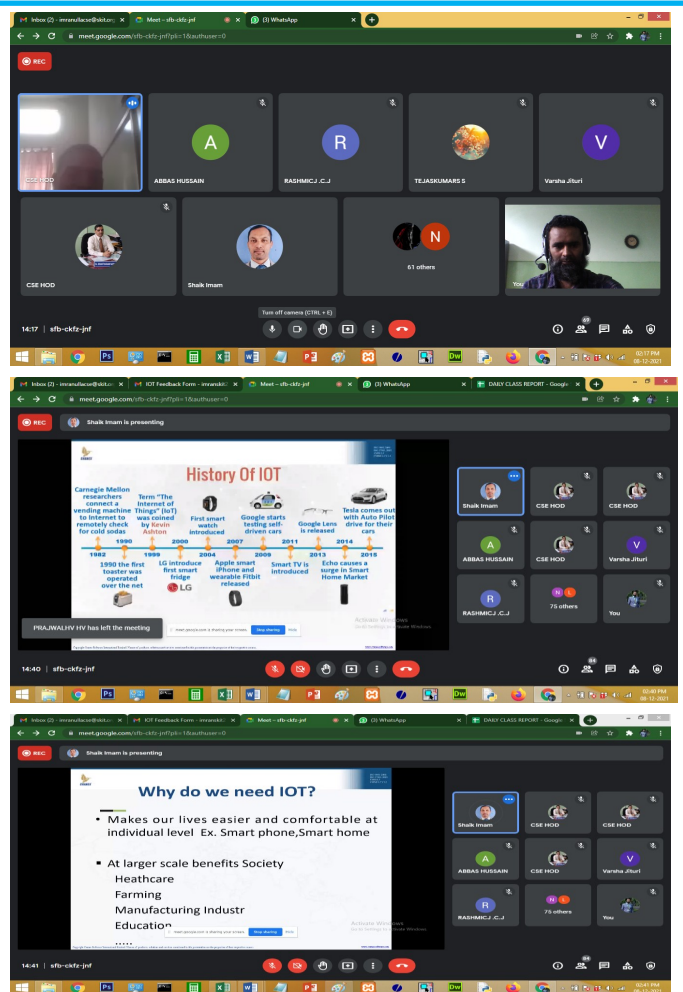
Inbox (2) - imranullacse@skit.org | Meet – sfb-ckfz-jnf | (3) WhatsApp

meet.google.com/sfb-ckfz-jnf?pli=1&authuser=0

REC

CSE HOD

A
ABBAS HUSSAIN

R
RASHMICJ .C.J

TEJASKUMARS S

V
Varsha Jituri

CSE HOD

Shaik Imam

N
61 others

You

Turn off camera (CTRL + E)

14:17 | sfb-ckfz-jnf

67

02:17 PM
08-12-2021

Inbox (2) - imranullacse@skit.or | IOT Feedback Form - imranskit | Meet – sfb-ckfz-jnf | (3) WhatsApp | DAILY CLASS REPORT - Google

meet.google.com/sfb-ckfz-jnf?pli=1&authuser=0

REC

Shaik Imam is presenting

History Of IOT

Carnegie Mellon researchers connect a vending machine to Internet to remotely check for cold sodas

Term "The Internet of Things" (IoT) was coined by Kevin Ashton

First smart watch introduced

Google starts testing self-driven cars

Google Lens is released

Tesla comes out with Auto Pilot drive for their cars

1982 | 1990 | 1999 | 2000 | 2004 | 2007 | 2009 | 2011 | 2013 | 2014 | 2015

1990 the first toaster was operated over the net

LG introduce first smart fridge

Apple smart iPhone and wearable Fitbit released

Smart TV is introduced

Echo causes a surge in Smart Home Market

LG

PRAJWALHV HV has left the meeting

meet.google.com is sharing your screen. Stop sharing Hide

Activate Windows
Go to Settings to activate Windows.

Shaik Imam

CSE HOD

CSE HOD

A
ABBAS HUSSAIN

CSE HOD

V
Varsha Jituri

R
RASHMICJ .C.J

75 others

You

14:40 | sfb-ckfz-jnf

84

02:40 PM
08-12-2021

Inbox (2) - imranullacse@skit.or | IOT Feedback Form - imranskit | Meet – sfb-ckfz-jnf | (3) WhatsApp | DAILY CLASS REPORT - Google

meet.google.com/sfb-ckfz-jnf?pli=1&authuser=0

REC

Shaik Imam is presenting

Why do we need IOT?

▪ Makes our lives easier and comfortable at individual level Ex. Smart phone,Smart home

▪ At larger scale benefits Society
Heathcare
Farming
Manufacturing Industr
Education
.....

meet.google.com is sharing your screen. Stop sharing Hide

Activate Windows
Go to Settings to activate Windows.

Shaik Imam

CSE HOD

CSE HOD

A
ABBAS HUSSAIN

CSE HOD

V
Varsha Jituri

R
RASHMICJ .C.J

75 others

You

14:41 | sfb-ckfz-jnf

84

02:41 PM
08-12-2021